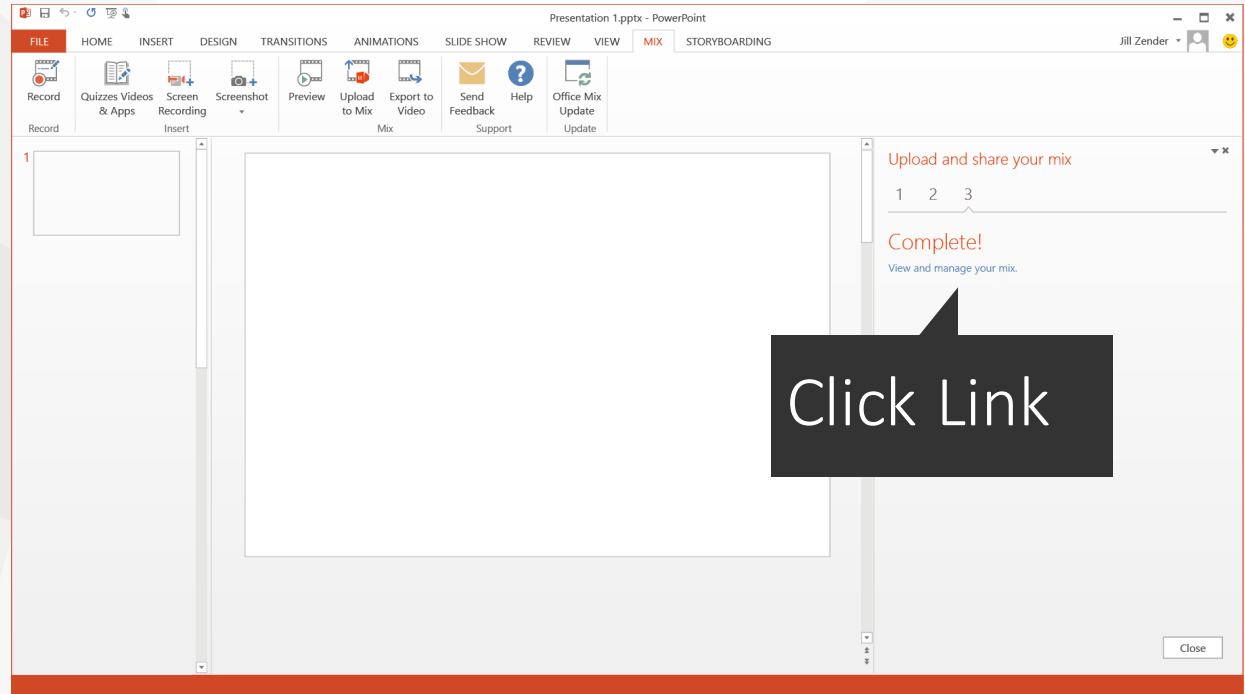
Presentation 1.pptx - PowerPoint

FILE HOME INSERT DESIGN TRANSITIONS ANIMATIONS SLIDE SHOW REVIEW VIEW MIX STORYBOARDING

Jill Zender

Record
Record

Quizzes Videos & Apps
Screen Recording
Screenshot
Insert

Preview
Upload to Mix
Export to Video
Mix

Send Feedback
Help
Support

Office Mix Update
Update

1

Upload and share your mix

1 2 3

Complete!

View and manage your mix.

Click Link

Close